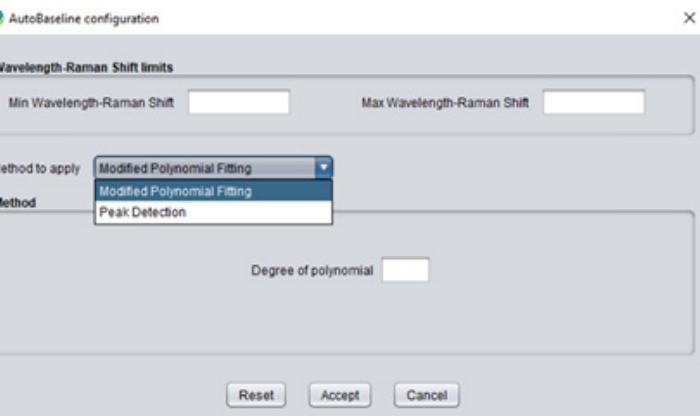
AutoBaseline configuration

×

Wavelength-Raman Shift limits

Min Wavelength-Raman Shift

Max Wavelength-Raman Shift

ethod to apply

Modified Polynomial Fitting

Modified Polynomial Fitting

Peak Detection

Method

Degree of polynomial

Reset

Accept

Cancel